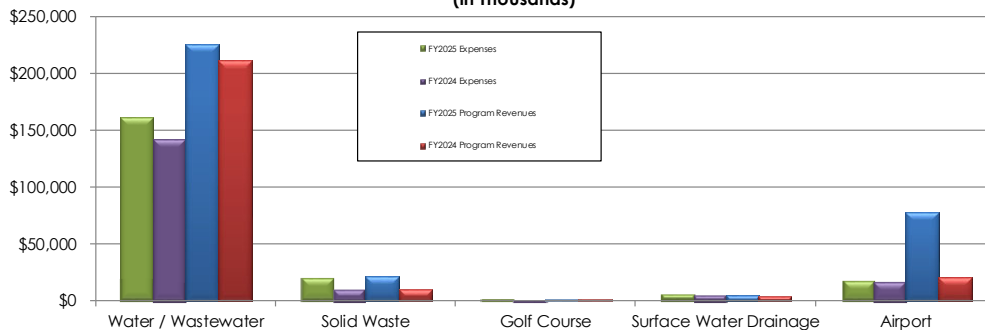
(in thousands)

$250,000
$200,000
$150,000
$100,000
$50,000
$0

FY2025 Expenses
FY2024 Expenses
FY2025 Program Revenues
FY2024 Program Revenues

Water / Wastewater
Solid Waste
Golf Course
Surface Water Drainage
Airport